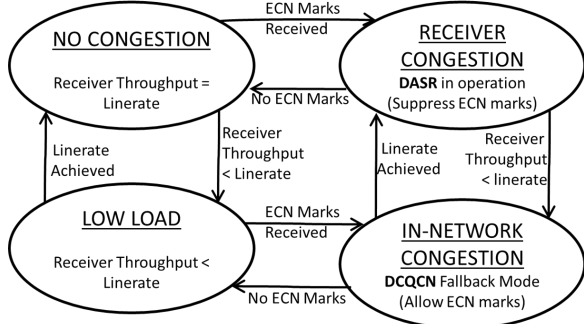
NO CONGESTION

Receiver Throughput = Linerate

ECN Marks Received

RECEIVER CONGESTION

DASR in operation (Suppress ECN marks)

No ECN Marks

Receiver Throughput < Linerate

Linerate Achieved

Linerate Achieved

Receiver Throughput < linerate

LOW LOAD

Receiver Throughput < Linerate

ECN Marks Received

IN-NETWORK CONGESTION

DCQCN Fallback Mode (Allow ECN marks)

No ECN Marks